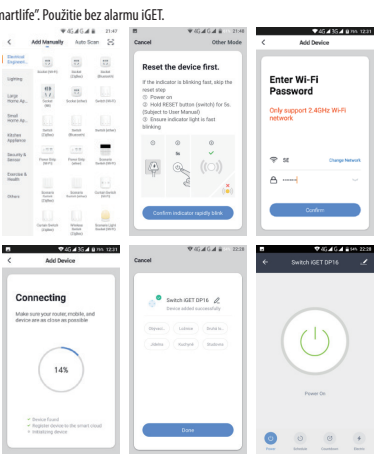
martlife". Použitie bez alarmu iGET.

21:47
Add Manually Auto Scan

Electrical Engineeri...
Lighting
Large Home Ap...
Small Home Ap...
Kitchen Appliance
Security & Sensor
Exercise & Health
Others

Socket (Wi-Fi)
Socket (Zigbee)
Socket (Bluetooth)
Socket (BLE)
Power Strip (Wi-Fi)
Power Strip (Zigbee)
Scenario Switch (Zigbee)
Scenario Switch (Wi-Fi)
Curtain Switch (Zigbee)
Wireless Switch (Zigbee)

21:48
Cancel Other Mode

Reset the device first.

If the indicator is blinking fast, skip the reset step
① Power on
② Hold RESET button (switch) for 5s. (Subject to User Manual)
③ Ensure indicator light is fast blinking

Confirm indicator rapidly blink

12:21
Add Device

Enter Wi-Fi Password

Only support 2.4GHz Wi-Fi network

SE
Change Network

Confirm

12:21
Add Device

Connecting

Make sure your router, mobile, and device are as close as possible

14%

Device found
Register device to the smart cloud
Initializing device

22:28
Cancel

Switch iGET DP16
Device added successfully

Done

22:28
Switch iGET DP16

Power On